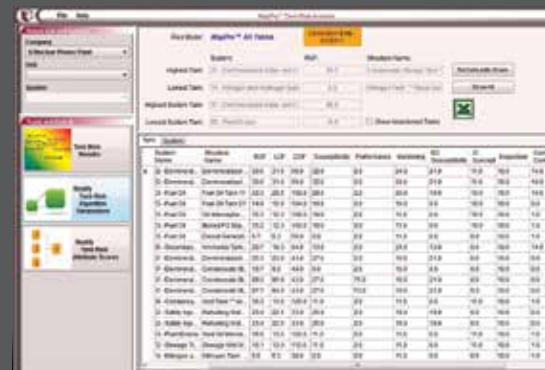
File Help

Company

Unit

Location

Task Risk Results

Modify Task Risk Algorithm Parameters

Modify Task Risk Attribute Scores

Risk Model: MiraPro™ All Tables

Highest Task:
Lowest Task:
Highest Subtask Task:
Lowest Subtask Task:

Subtask
RSS
Stimulus Name

Show Abandoned Tasks

Recalculate Score

Show All

Tasks Subtasks

| | Subtask Name | Stimulus Name | RVF | LOF | COF | Susceptibility | Performance | Visibility | SO Susceptibility |
|---|---|---|---|---|---|---|---|---|---|
| | 20 - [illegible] | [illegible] | 28.6 | 21.6 | 100.0 | 28.6 | 0.0 | 24.0 | 21.6 |
| | 20 - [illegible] | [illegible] | 28.6 | 21.6 | 100.0 | 28.6 | 0.0 | 24.0 | 21.6 |
| | 15 - Pixel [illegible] | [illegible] | 22.2 | 22.2 | 100.0 | 22.2 | 0.0 | 18.0 | 16.2 |
| | 15 - Pixel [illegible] | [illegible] | 18.0 | 15.0 | 100.0 | 18.0 | 0.0 | 15.0 | 15.0 |
| | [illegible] | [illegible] | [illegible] | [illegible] | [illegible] | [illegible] | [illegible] | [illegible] | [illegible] |